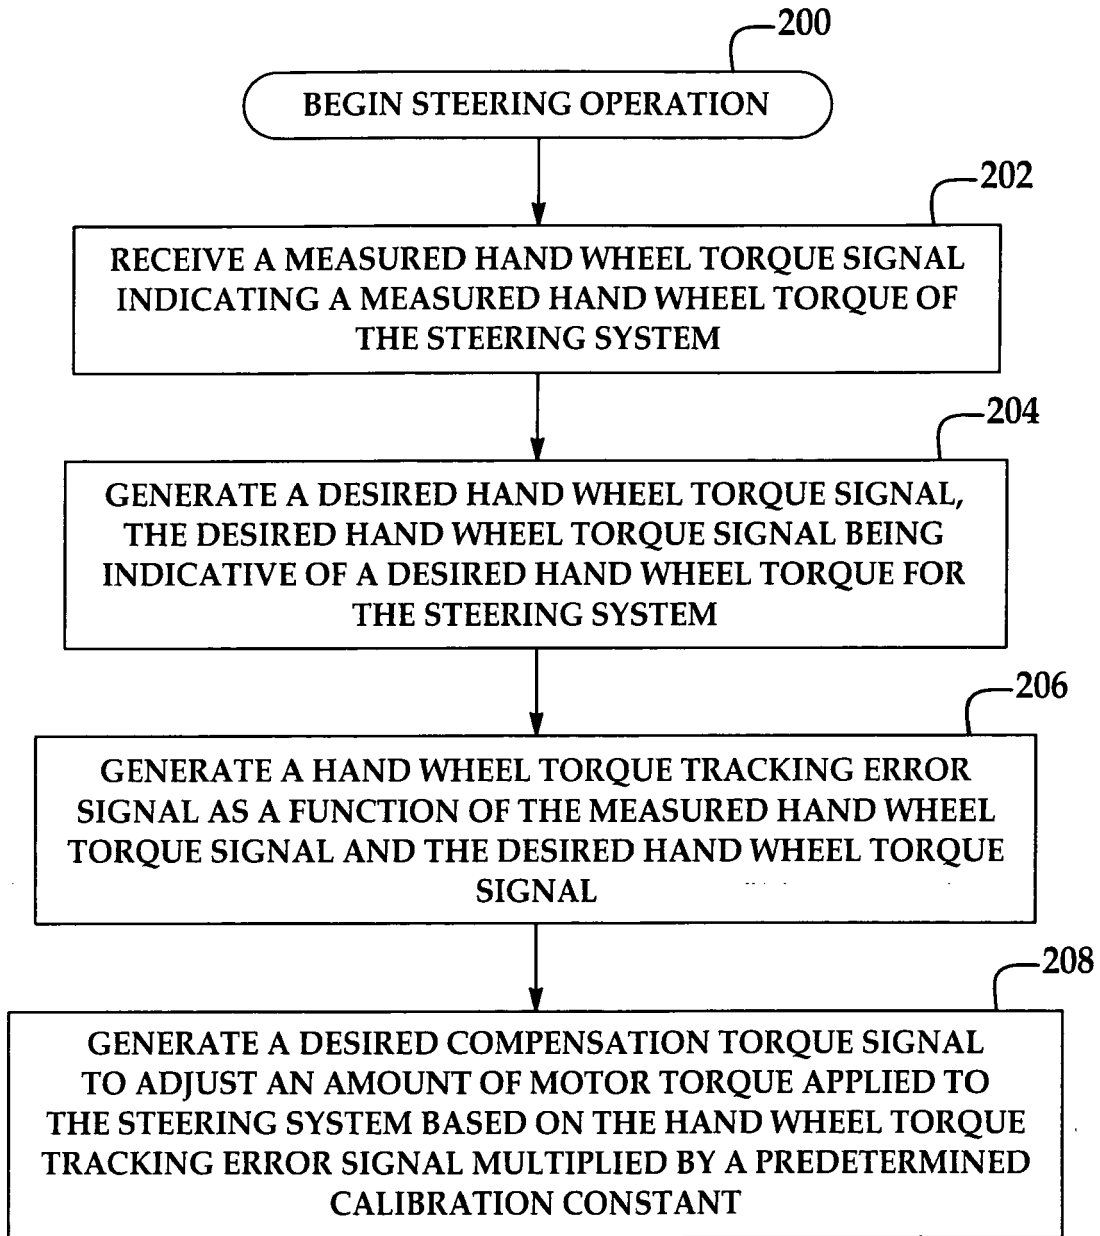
200

BEGIN STEERING OPERATION

202

RECEIVE A MEASURED HAND WHEEL TORQUE SIGNAL INDICATING A MEASURED HAND WHEEL TORQUE OF THE STEERING SYSTEM

204

GENERATE A DESIRED HAND WHEEL TORQUE SIGNAL, THE DESIRED HAND WHEEL TORQUE SIGNAL BEING INDICATIVE OF A DESIRED HAND WHEEL TORQUE FOR THE STEERING SYSTEM

206

GENERATE A HAND WHEEL TORQUE TRACKING ERROR SIGNAL AS A FUNCTION OF THE MEASURED HAND WHEEL TORQUE SIGNAL AND THE DESIRED HAND WHEEL TORQUE SIGNAL

208

GENERATE A DESIRED COMPENSATION TORQUE SIGNAL TO ADJUST AN AMOUNT OF MOTOR TORQUE APPLIED TO THE STEERING SYSTEM BASED ON THE HAND WHEEL TORQUE TRACKING ERROR SIGNAL MULTIPLIED BY A PREDETERMINED CALIBRATION CONSTANT